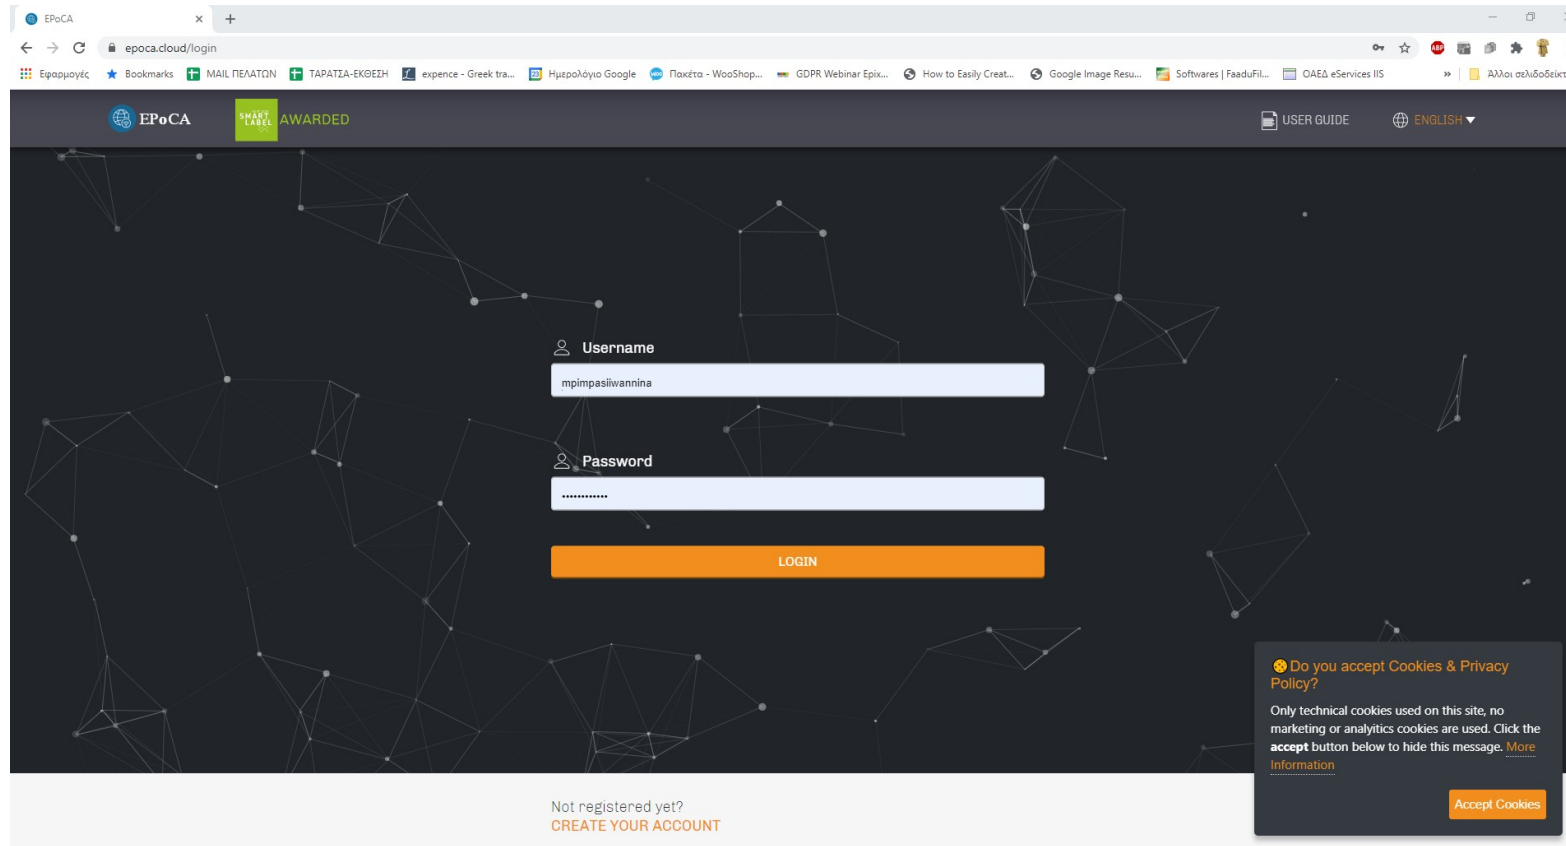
EPoCA ×
+
epoca.cloud/login
Εφαρμογές Bookmarks MAIL ΠΕΛΑΤΩΝ ΤΑΡΑΤΣΑ-ΕΚΘΕΣΗ expence - Greek tra... Ημερολόγιο Google Πακέτα - WooShop... GDPR Webinar Epix... How to Easily Creat... Google Image Resu... Softwares | FaaduFil... ΟΑΕΔ eServices IIS » Άλλοι σελιδοδείκτ

EPoCA
SMART LABEL AWARDED
USER GUIDE
ENGLISH

Username
mpimpasiiwannina
Password
•••••••••••••
LOGIN

Do you accept Cookies & Privacy Policy?
Only technical cookies used on this site, no marketing or analytics cookies are used. Click the accept button below to hide this message. More Information
Accept Cookies

Not registered yet?
CREATE YOUR ACCOUNT